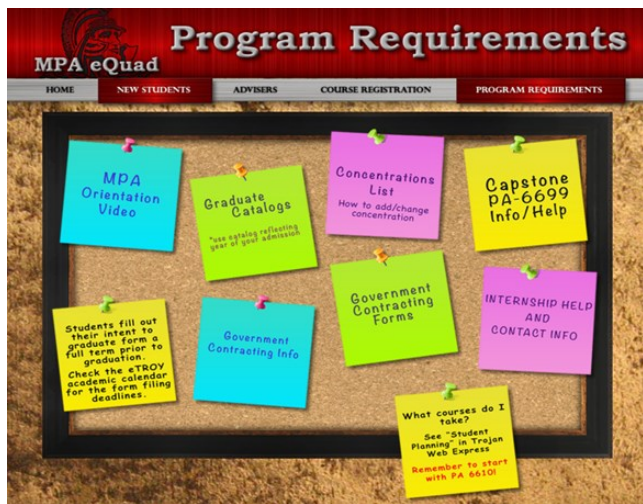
MPA eQuad

Program Requirements

HOME
NEW STUDENTS
ADVISERS
COURSE REGISTRATION
PROGRAM REQUIREMENTS

MPA Orientation Video

Graduate Catalogs

*use catalog reflecting year of your admission

Concentrations List

How to add/change concentration

Capstone PA-6699 Info/Help

Students fill out their intent to graduate form a full term prior to graduation. Check the eTROY academic calendar for the form filing deadlines.

Government Contracting Info

Government Contracting Forms

INTERNSHIP HELP AND CONTACT INFO

What courses do I take?

See "Student Planning" in Trojan Web Express

Remember to start with PA 6610!